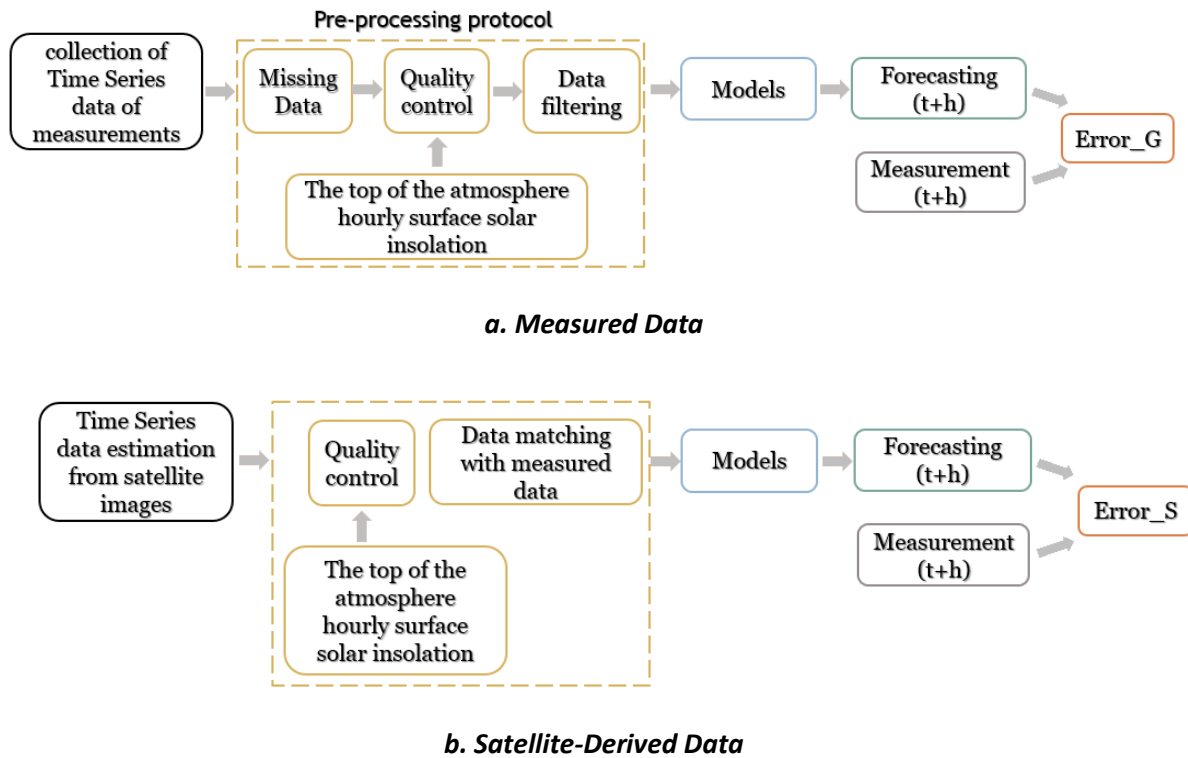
Pre-processing protocol

collection of Time Series data of measurements

Missing Data

Quality control

Data filtering

The top of the atmosphere hourly surface solar insolation

Models

Forecasting (t+h)

Measurement (t+h)

Error_G

*a. Measured Data*

Time Series data estimation from satellite images

Quality control

Data matching with measured data

The top of the atmosphere hourly surface solar insolation

Models

Forecasting (t+h)

Measurement (t+h)

Error_S

*b. Satellite-Derived Data*